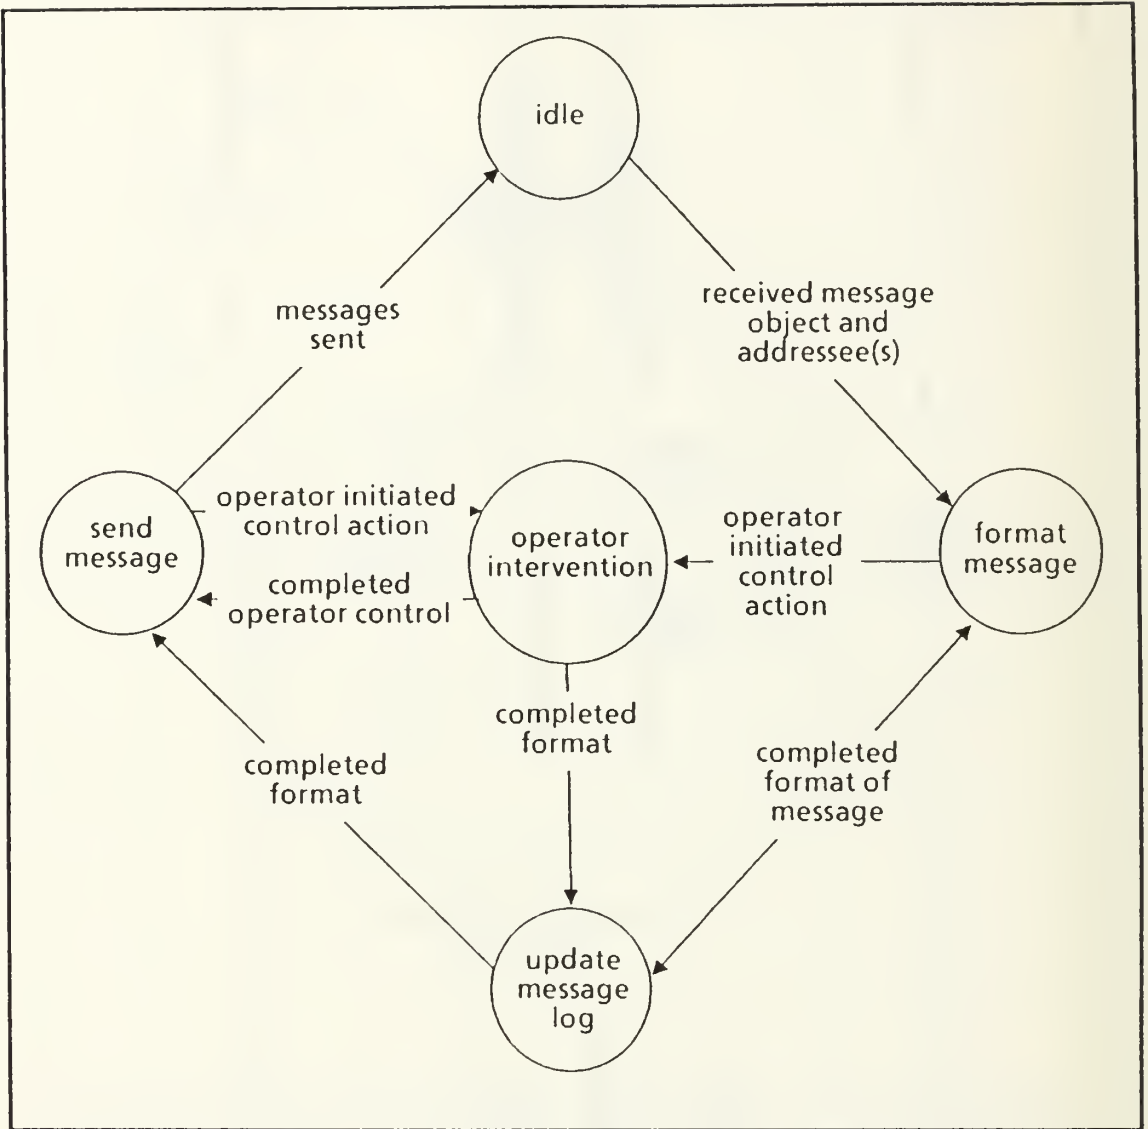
idle

messages sent

received message object and addressee(s)

operator initiated control action

send message

operator intervention

operator initiated control action

format message

completed operator control

completed format

completed format

completed format of message

update message log